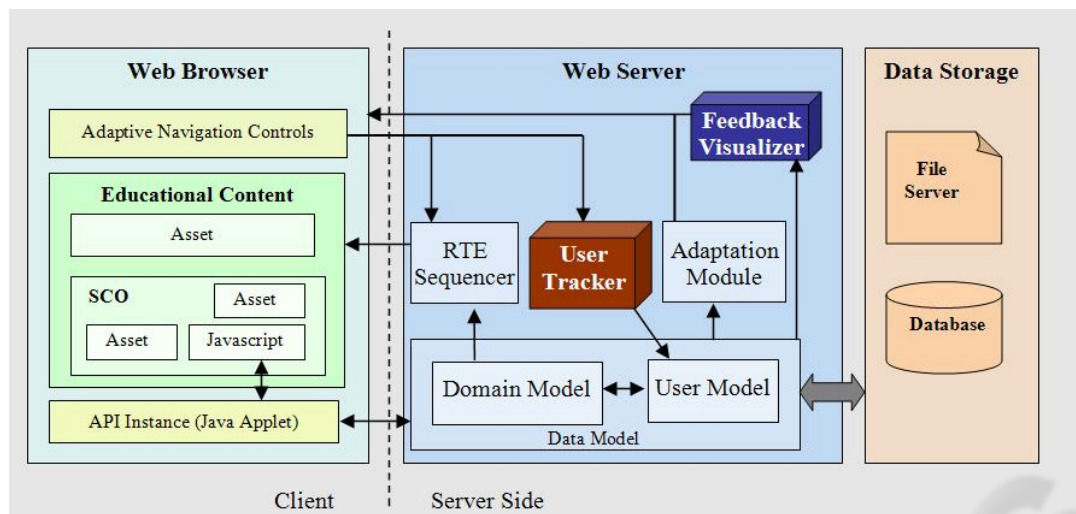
Web Browser

Adaptive Navigation Controls

Educational Content

Asset

SCO

Asset

Asset

Javascript

API Instance (Java Applet)

Web Server

Feedback Visualizer

RTE Sequencer

User Tracker

Adaptation Module

Domain Model

User Model

Data Model

Data Storage

File Server

Database

Client

Server Side